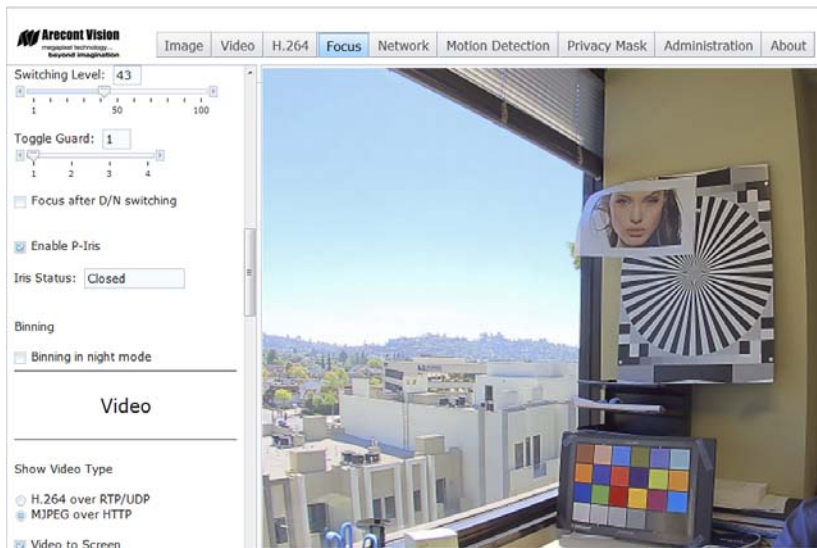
Arecont Vision
megapixel technology... beyond imagination

Image | Video | H.264 | Focus | Network | Motion Detection | Privacy Mask | Administration | About

Switching Level: 43
1 50 100

Toggle Guard: 1
1 2 3 4

Focus after D/N switching

Enable P-Iris

Iris Status: Closed

Binning

Binning in night mode

Video

Show Video Type

H.264 over RTP/UDP
MJPEG over HTTP

Video to Screen